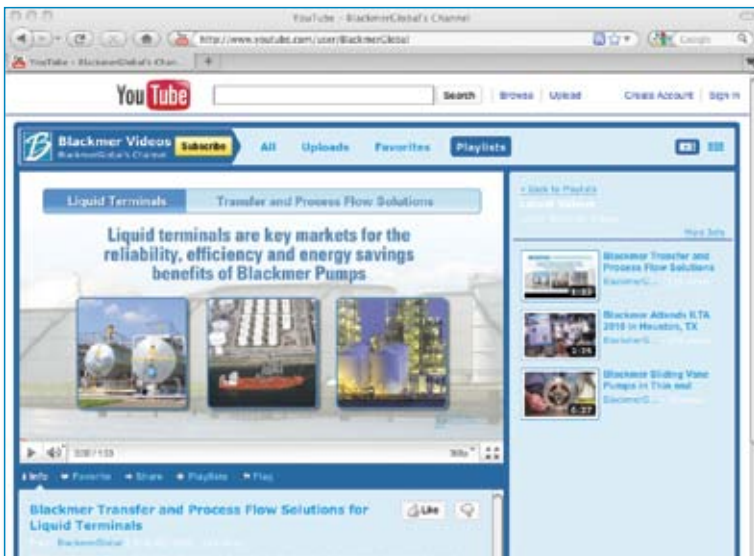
YouTube - BlackmerGlobal's Channel

http://www.youtube.com/user/BlackmerGlobal

Google

YouTube - BlackmerGlobal's Chan...

You Tube

Search

Browse | Upload

Create Account | Sign In

Blackmer Videos

BlackmerGlobal's Channel

Subscribe

All

Uploads

Favorites

Playlists

Liquid Terminals

Transfer and Process Flow Solutions

Liquid terminals are key markets for the reliability, efficiency and energy savings benefits of Blackmer Pumps

0:00 / 1:33

360p

Info

Favorite

Share

Playlists

Flag

Blackmer Transfer and Process Flow Solutions for Liquid Terminals

From: BlackmerGlobal

Like

« Back to Playlists

Latest Videos

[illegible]

More Info

Blackmer Transfer and Process Flow Solutions

BlackmerG...

Blackmer Attends ILTA 2010 in Houston, TX

BlackmerG...

Blackmer Sliding Vane Pumps in Thin and

BlackmerG...

1:03

3:26

6:37